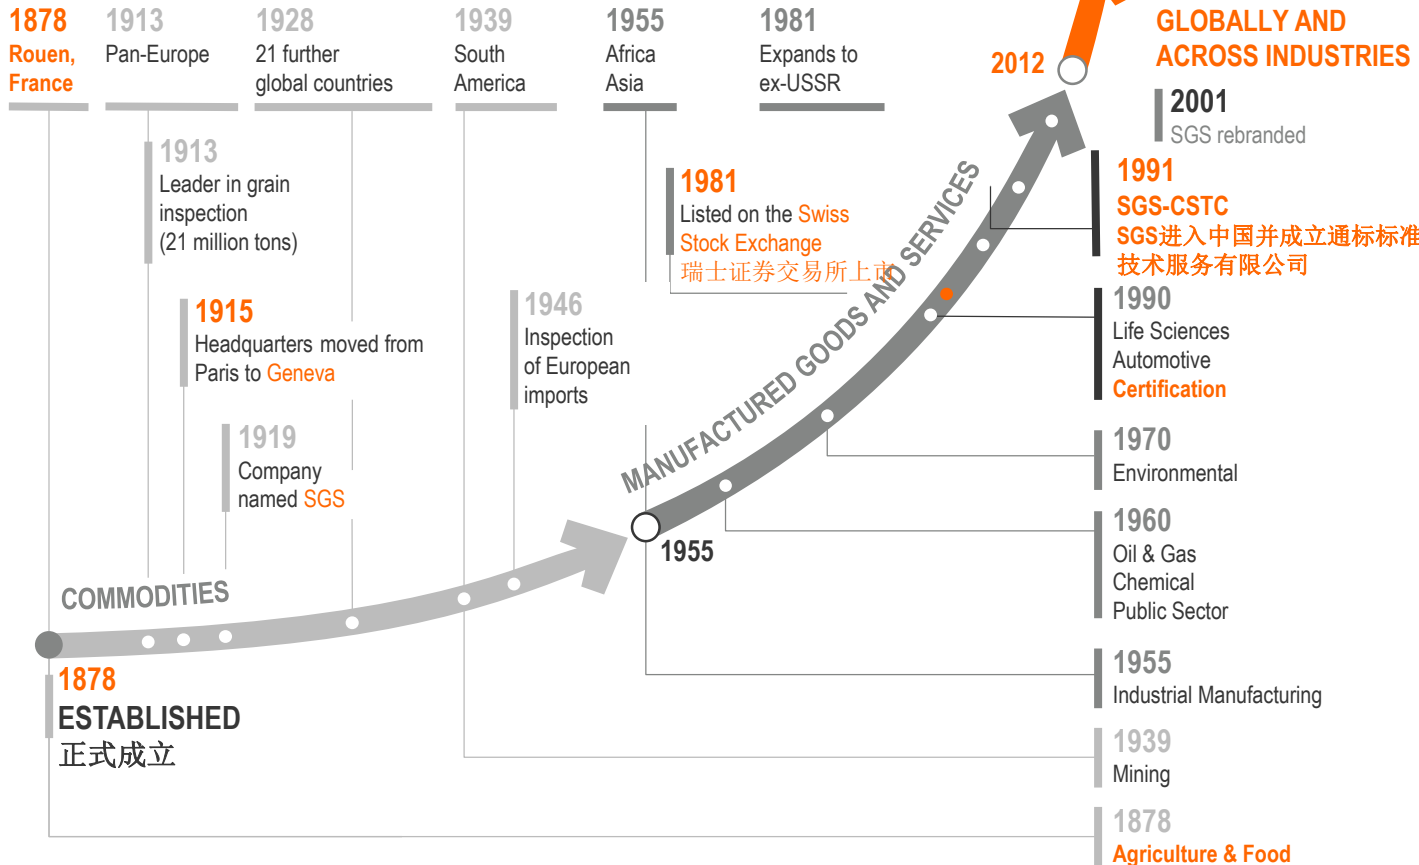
1878
Rouen, France

1913
Pan-Europe

1928
21 further global countries

1939
South America

1955
Africa
Asia

1981
Expands to ex-USSR

2012

GLOBALLY AND ACROSS INDUSTRIES

2001
SGS rebranded

1913
Leader in grain inspection (21 million tons)

1981
Listed on the Swiss Stock Exchange
瑞士证券交易所上市

1991
SGS-CSTC
SGS进入中国并成立通标标准技术服务有限公司

1915
Headquarters moved from Paris to Geneva

1946
Inspection of European imports

1990
Life Sciences
Automotive
Certification

1919
Company named SGS

MANUFACTURED GOODS AND SERVICES

1970
Environmental

1955

1960
Oil & Gas
Chemical
Public Sector

COMMODITIES

1878
ESTABLISHED
正式成立

1955
Industrial Manufacturing

1939
Mining

1878
Agriculture & Food